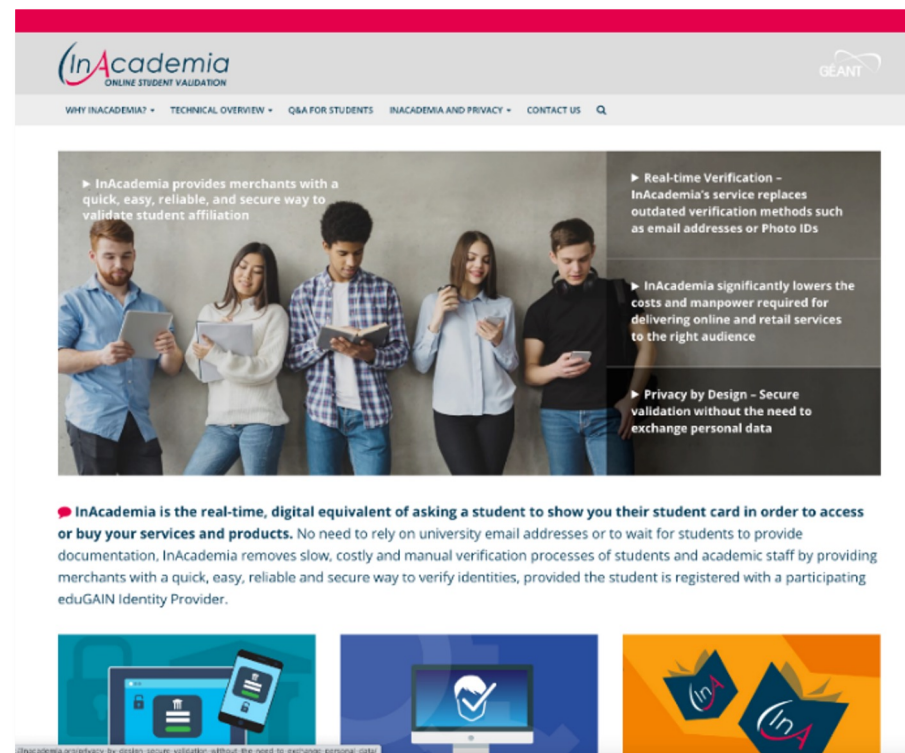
InAcademia
ONLINE STUDENT VALIDATION

GÉANT

WHY INACADEMIA? ▾ TECHNICAL OVERVIEW ▾ Q&A FOR STUDENTS INACADEMIA AND PRIVACY ▾ CONTACT US

► InAcademia provides merchants with a quick, easy, reliable, and secure way to validate student affiliation

► Real-time Verification – InAcademia's service replaces outdated verification methods such as email addresses or Photo IDs

► InAcademia significantly lowers the costs and manpower required for delivering online and retail services to the right audience

► Privacy by Design – Secure validation without the need to exchange personal data

InAcademia is the real-time, digital equivalent of asking a student to show you their student card in order to access or buy your services and products. No need to rely on university email addresses or to wait for students to provide documentation, InAcademia removes slow, costly and manual verification processes of students and academic staff by providing merchants with a quick, easy, reliable and secure way to verify identities, provided the student is registered with a participating eduGAIN Identity Provider.

InA

InA

inacademia.org/privacy-by-design-secure-validation-without-the-need-to-exchange-personal-data/